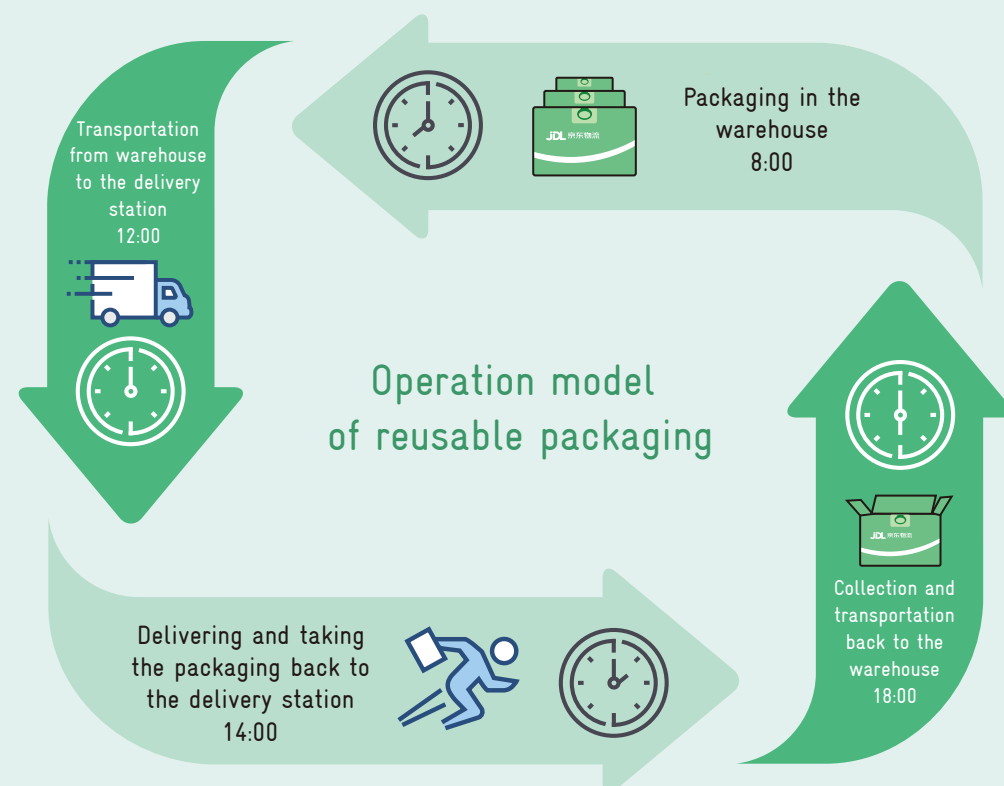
Packaging in the warehouse
8:00

JDL 京东物流

Transportation from warehouse to the delivery station
12:00

Operation model of reusable packaging

JDL 京东物流

Collection and transportation back to the warehouse
18:00

Delivering and taking the packaging back to the delivery station
14:00